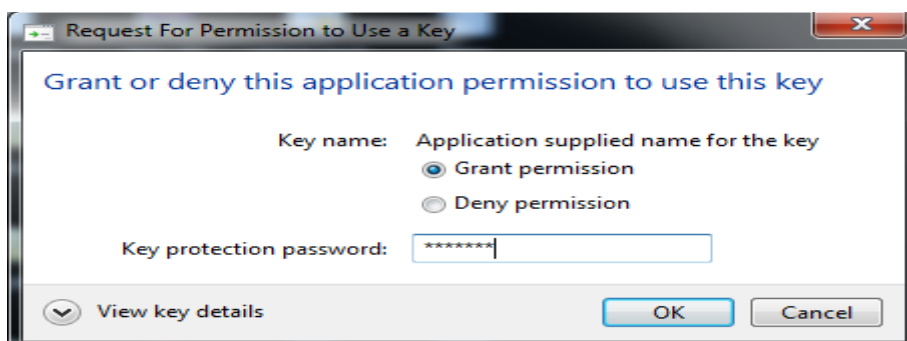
Request For Permission to Use a Key

Grant or deny this application permission to use this key

Key name: Application supplied name for the key

Grant permission

Deny permission

Key protection password: *******

View key details

OK

Cancel